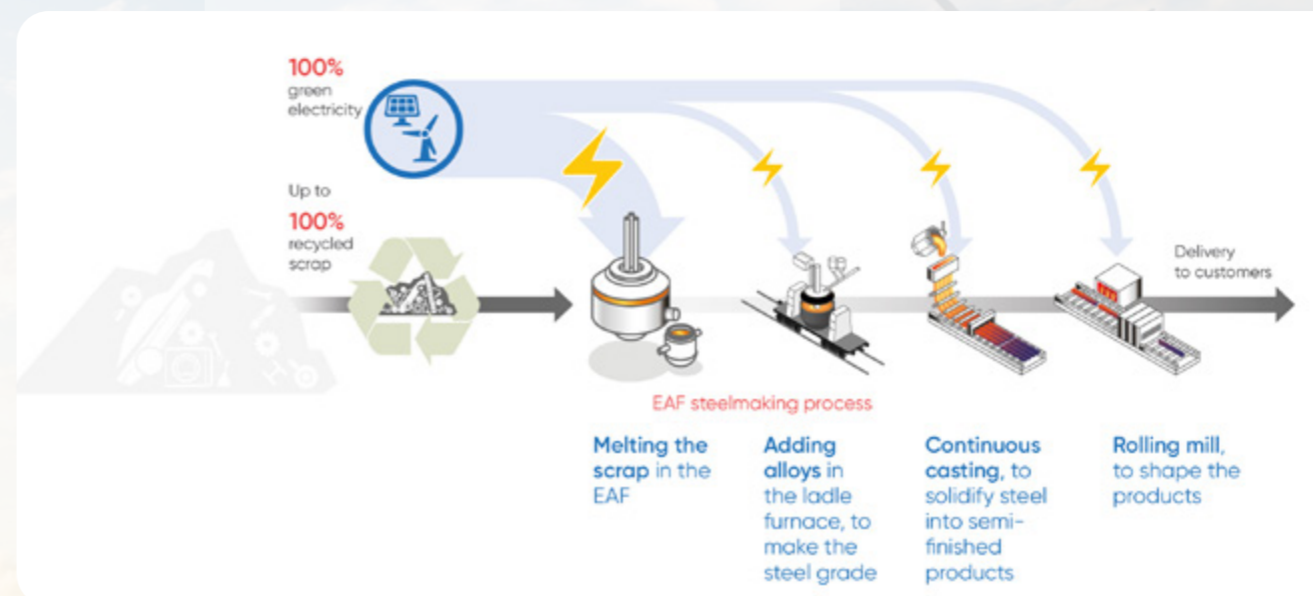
100%
green
electricity

Up to
100%
recycled
scrap

Delivery
to customers

EAF steelmaking process

Melting the scrap in the EAF

Adding alloys in the ladle furnace, to make the steel grade

Continuous casting, to solidify steel into semi-finished products

Rolling mill, to shape the products